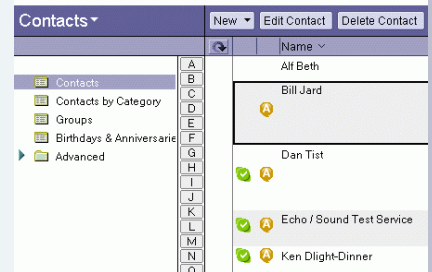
Contacts

New
Edit Contact
Delete Contact

Name

Contacts
Contacts by Category
Groups
Birthdays & Anniversarie
Advanced

A
B
C
D
E
F
G
H
I
J
K
L
M
N

Alf Beth
Bill Jard
Dan Tist
Echo / Sound Test Service
Ken Dlight-Dinner